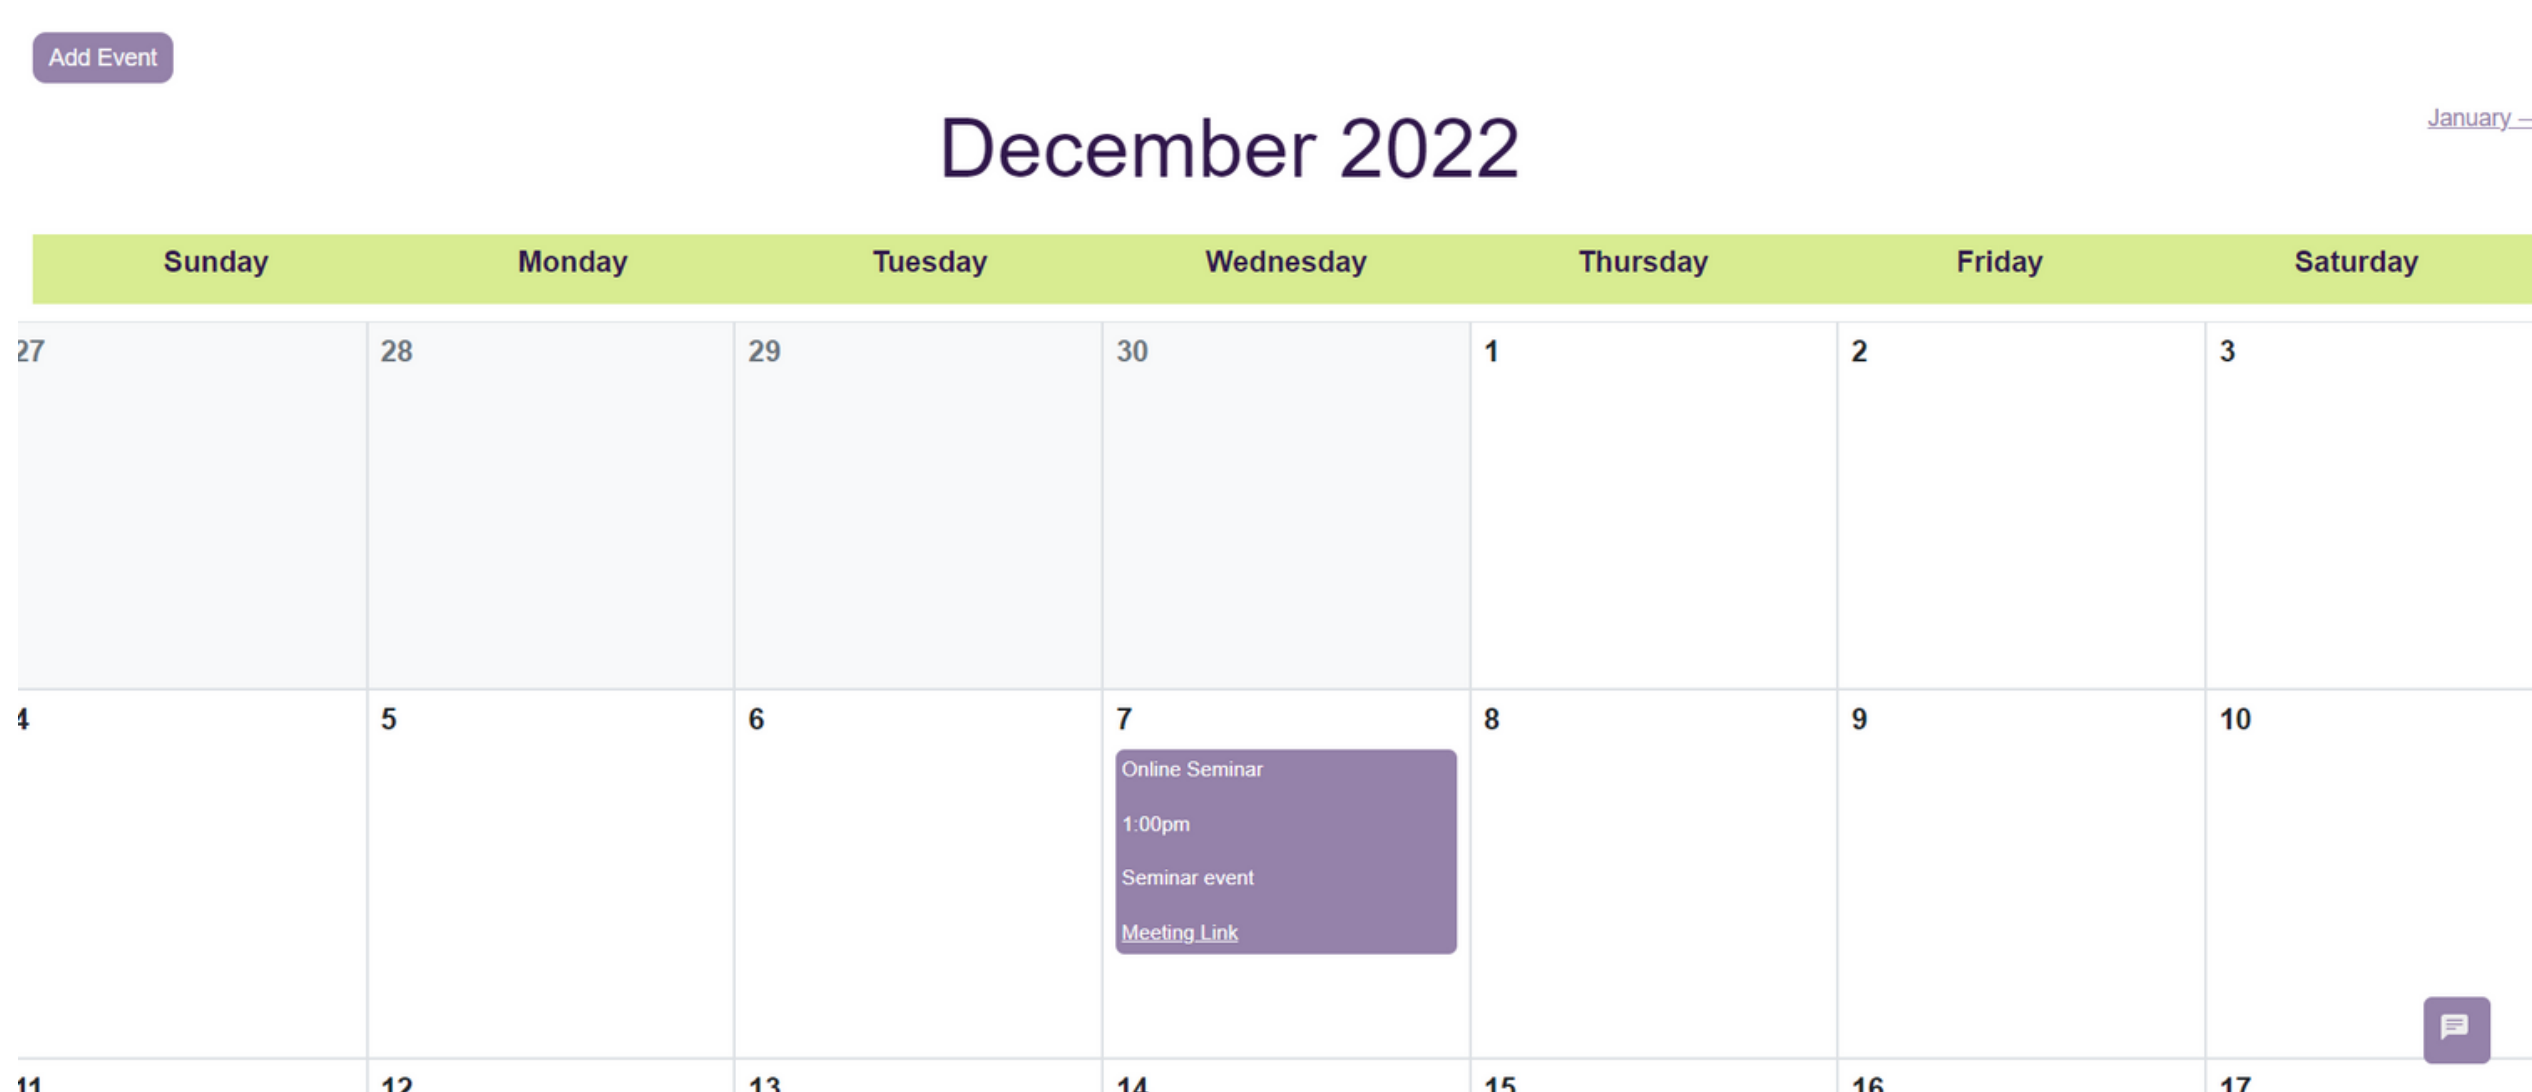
Add Event

December 2022

January –

| Sunday | Monday | Tuesday | Wednesday | Thursday | Friday | Saturday |
|---|---|---|---|---|---|---|
| 27 | 28 | 29 | 30 | 1 | 2 | 3 |
| 4 | 5 | 6 | 7 Online Seminar 1:00pm Seminar event Meeting Link | 8 | 9 | 10 |
| 11 | 12 | 13 | 14 | 15 | 16 | 17 |